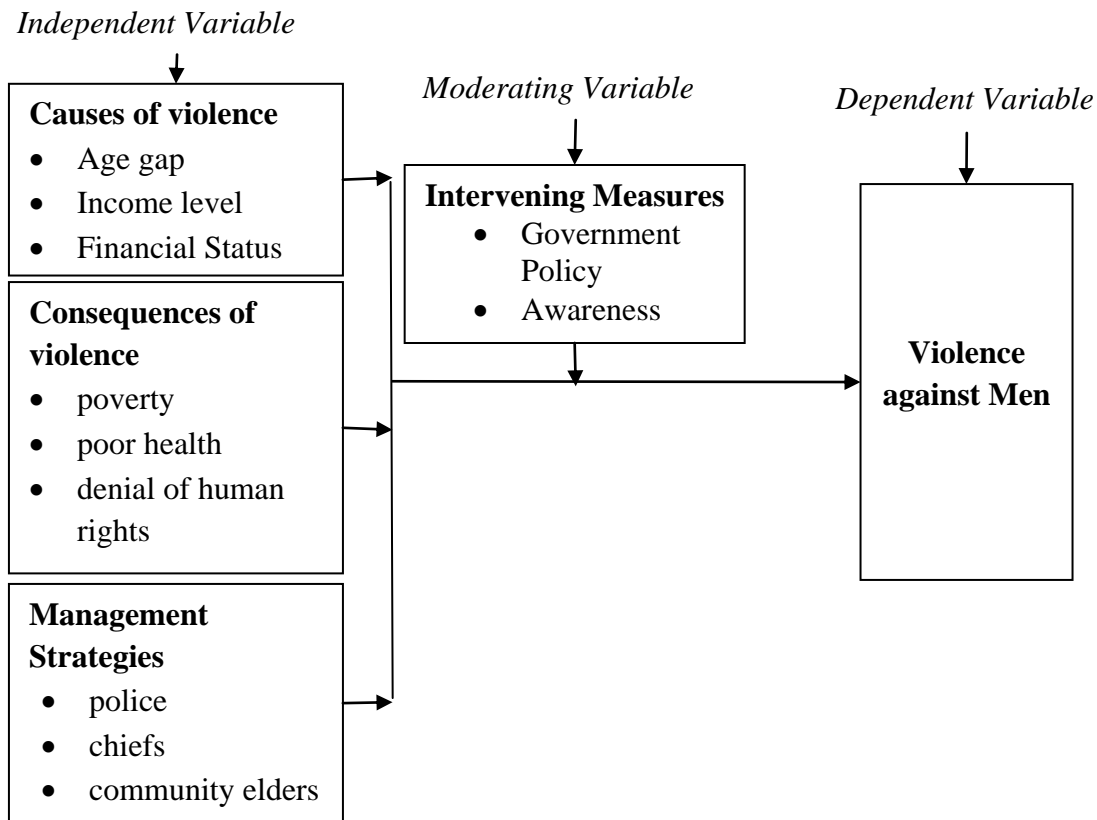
Independent Variable

Causes of violence
- Age gap
- Income level
- Financial Status

Consequences of violence
- poverty
- poor health
- denial of human rights

Management Strategies
- police
- chiefs
- community elders

Moderating Variable

Intervening Measures
- Government Policy
- Awareness

Dependent Variable

Violence against Men